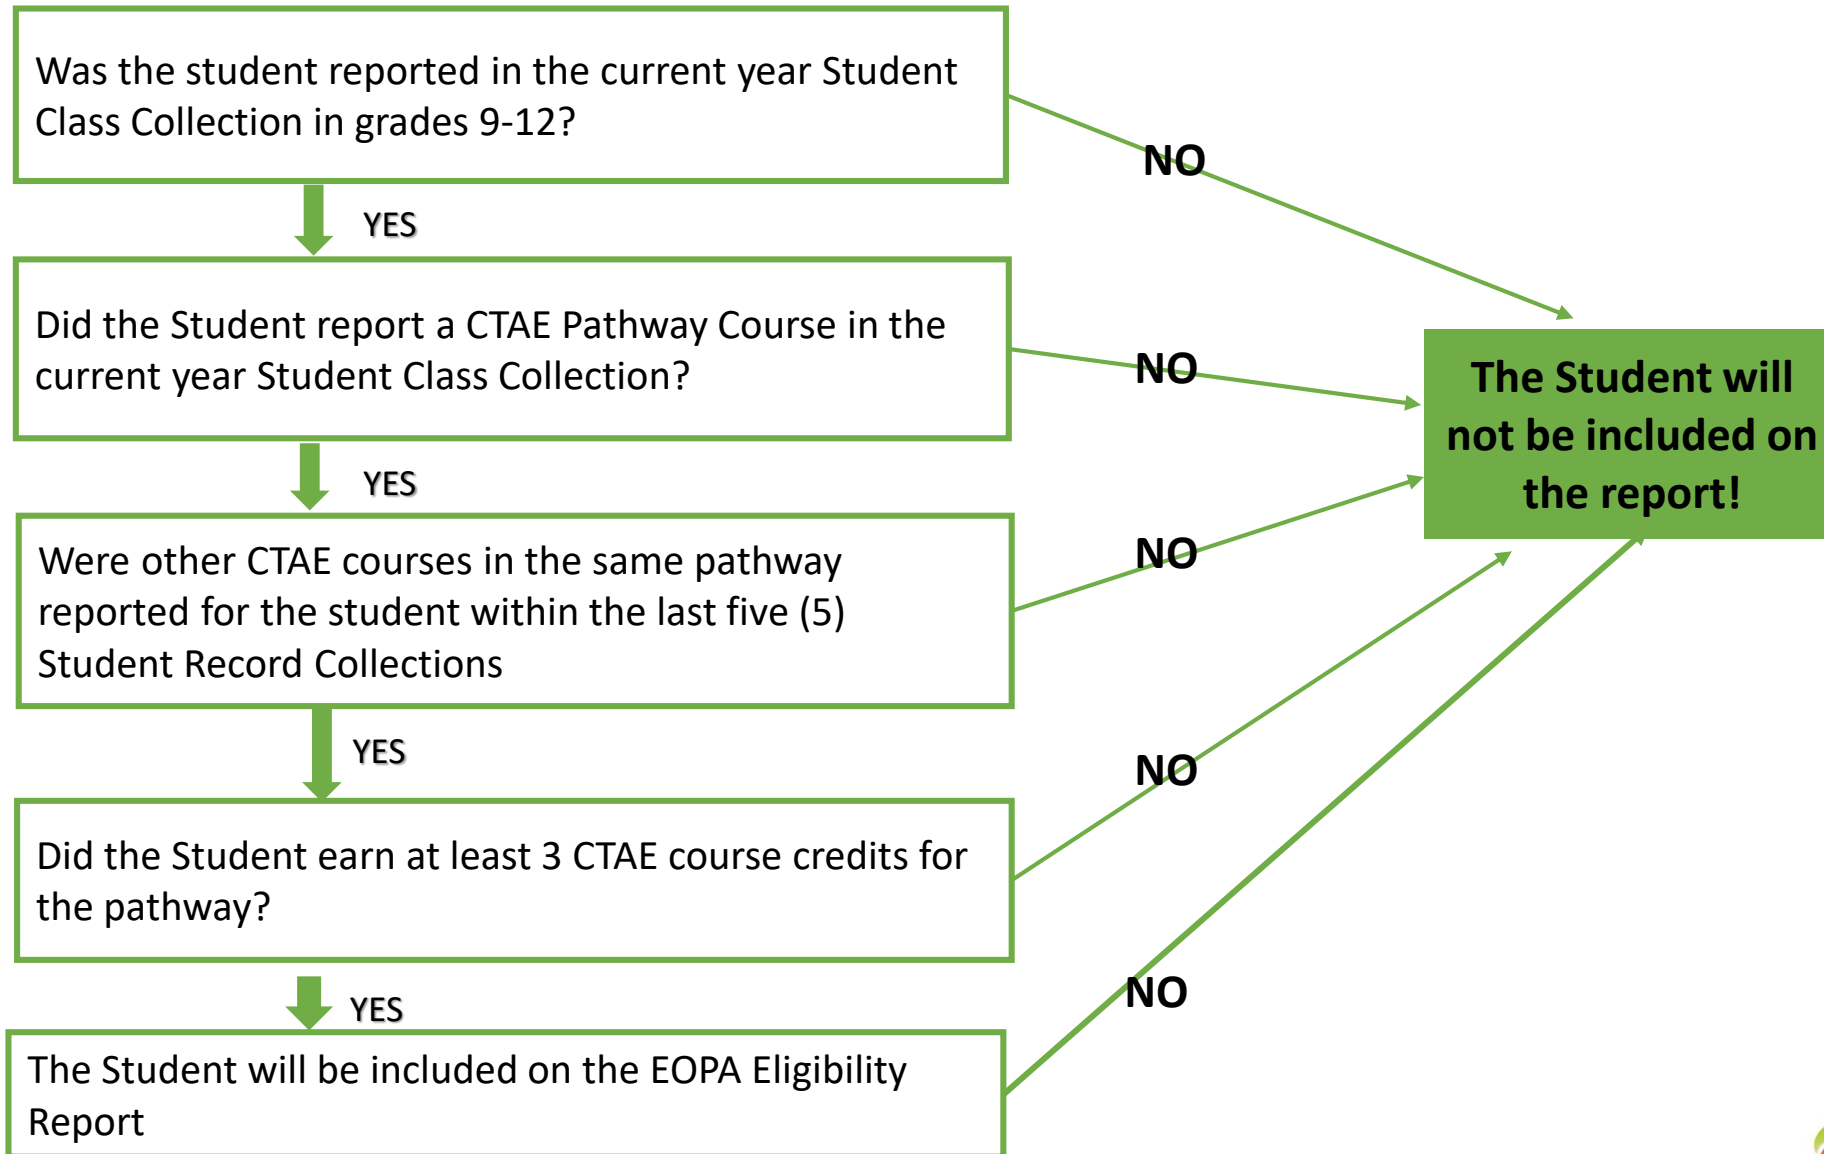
Was the student reported in the current year Student Class Collection in grades 9-12?

YES

Did the Student report a CTAE Pathway Course in the current year Student Class Collection?

YES

Were other CTAE courses in the same pathway reported for the student within the last five (5) Student Record Collections

YES

Did the Student earn at least 3 CTAE course credits for the pathway?

YES

The Student will be included on the EOPA Eligibility Report

NO

NO

NO

NO

NO

The Student will not be included on the report!